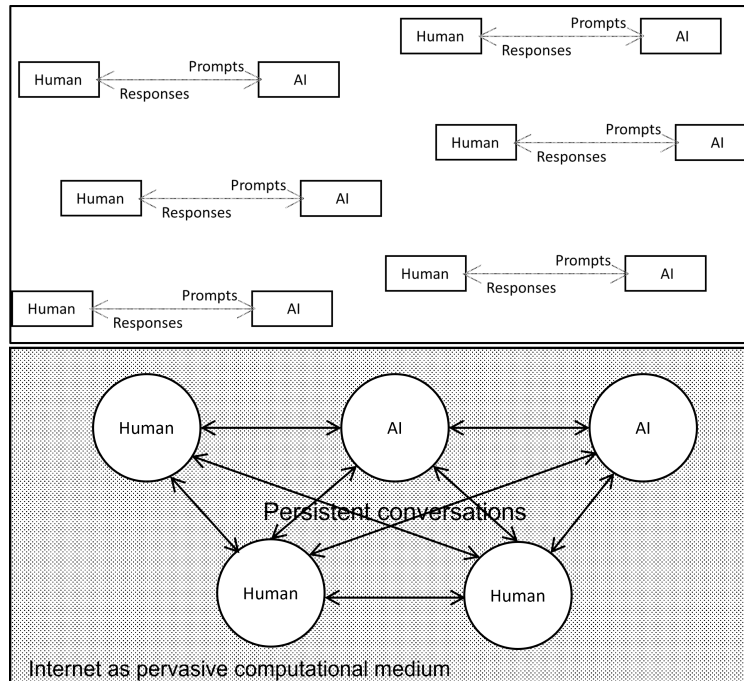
Human Prompts Responses AI

Human Prompts Responses AI

Human Prompts Responses AI

Human Prompts Responses AI

Human Prompts Responses AI

Human Prompts Responses AI

Human

AI

AI

Persistent conversations

Human

Human

Internet as pervasive computational medium